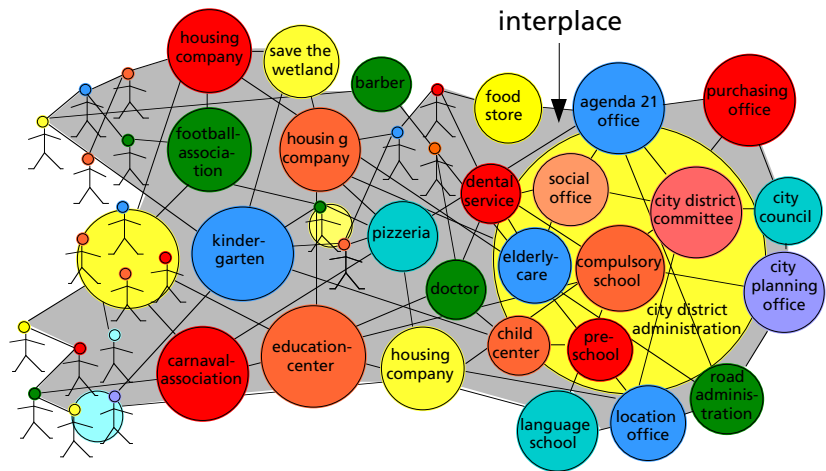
interplace

housing company

save the wetland

barber

food store

agenda 21 office

purchasing office

football-associa-tion

housin g company

dental service

social office

city district committee

city council

kinder-garten

pizzeria

elderly-care

compulsory school

city planning office

doctor

city district administration

carnaval-association

education-center

housing company

child center

pre-school

road adminis-tration

language school

location office